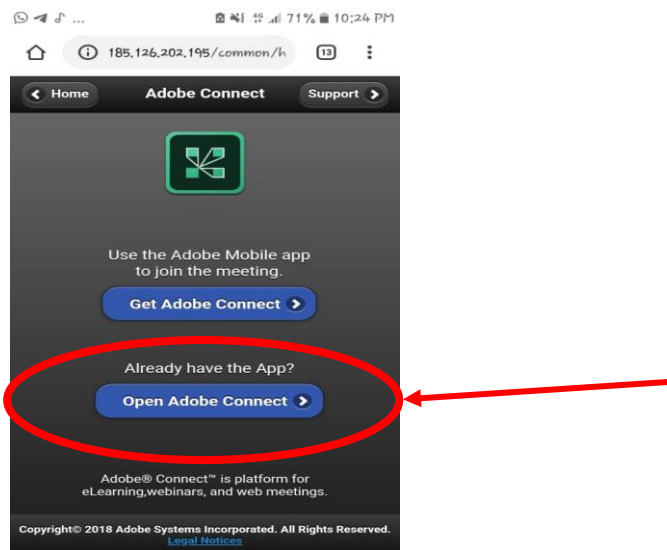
... 71% 10:24 PM

185.126.202.195/common/h

13

Home

Adobe Connect

Support

Use the Adobe Mobile app to join the meeting.

Get Adobe Connect

Already have the App?

Open Adobe Connect

Adobe® Connect™ is platform for eLearning,webinars, and web meetings.

Copyright© 2018 Adobe Systems Incorporated. All Rights Reserved.
Legal Notices